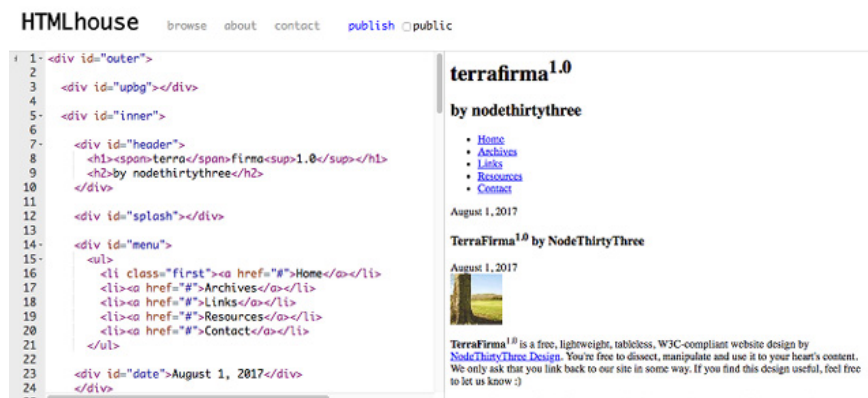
HTMLhouse browse about contact publish public

1 <div id="outer">
2
3 <div id="upbg"></div>
4
5 <div id="inner">
6
7 <div id="header">
8 <h1><span>terra</span>firma<sup>1.0</sup></h1>
9 <h2>by nodethirtythree</h2>
10 </div>
11
12 <div id="splash"></div>
13
14 <div id="menu">
15 <ul>
16 <li class="first"><a href="#">Home</a></li>
17 <li><a href="#">Archives</a></li>
18 <li><a href="#">Links</a></li>
19 <li><a href="#">Resources</a></li>
20 <li><a href="#">Contact</a></li>
21 </ul>
22
23 <div id="date">August 1, 2017</div>
24 </div>

terrafirma$^{1.0}$

by nodethirtythree

- Home
- Archives
- Links
- Resources
- Contact

August 1, 2017

TerraFirma$^{1.0}$ by NodeThirtyThree

August 1, 2017

TerraFirma$^{1.0}$ is a free, lightweight, tableless, W3C-compliant website design by NodeThirtyThree Design. You're free to dissect, modify and use it to your heart's content. We only ask that you link back to our site in some way. If you find this design useful, feel free to let us know :)